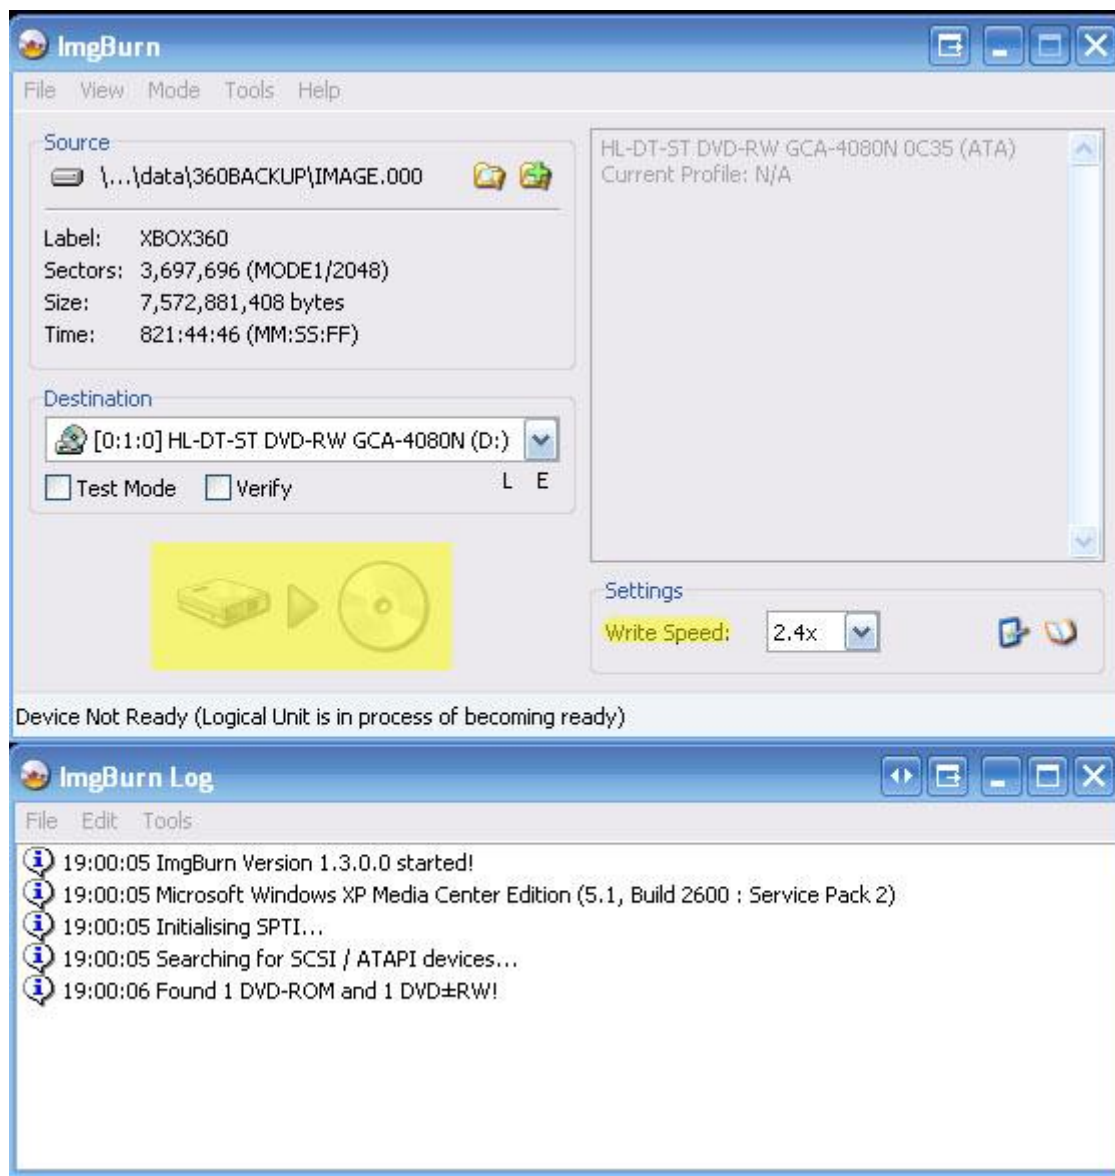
ImgBurn

File View Mode Tools Help

Source

\...\data\360BACKUP\IMAGE.000

Label: XBOX360
Sectors: 3,697,696 (MODE1/2048)
Size: 7,572,881,408 bytes
Time: 821:44:46 (MM:SS:FF)

Destination

[0:1:0] HL-DT-ST DVD-RW GCA-4080N (D:)

Test Mode Verify L E

HL-DT-ST DVD-RW GCA-4080N 0C35 (ATA)
Current Profile: N/A

Settings

Write Speed: 2.4x

Device Not Ready (Logical Unit is in process of becoming ready)

ImgBurn Log

File Edit Tools

19:00:05 ImgBurn Version 1.3.0.0 started!
19:00:05 Microsoft Windows XP Media Center Edition (5.1, Build 2600 : Service Pack 2)
19:00:05 Initialising SPTI...
19:00:05 Searching for SCSI / ATAPI devices...
19:00:06 Found 1 DVD-ROM and 1 DVD±RW!